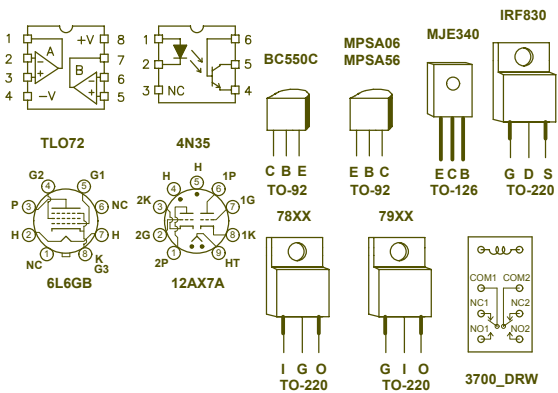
1
2
3
4
A
B
+V
−V
8
7
6
5
TLO72

1
2
3
NC
6
5
4
4N35

BC550C
C B E
TO-92

MPSA06
MPSA56
E B C
TO-92

MJE340
E C B
TO-126

IRF830
G D S
TO-220

G2
G1
P
3
2
1
NC
6
H
7
H
NC
K
G3
8
6L6GB

H
5
1P
2K
4
6
1G
2G
3
7
1K
2P
1
9
HT
12AX7A

78XX
I G O
TO-220

79XX
G I O
TO-220

COM1
COM2
NC1
NC2
NO1
NO2
3700_DRW